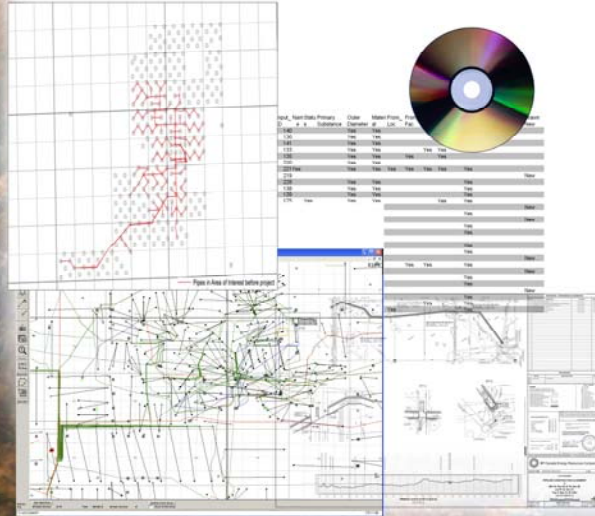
Pipes in Area of Interest before project

| Input_ ID | Nam e | Statu s | Primary Substance | Outer Diameter | Materi al | From_ Loc | From_ Fac |
|---|---|---|---|---|---|---|---|
| 140 | | | | Yes | Yes | | |
| 130 | | | | Yes | Yes | | |
| 141 | | | | Yes | Yes | | |
| 131 | | | | Yes | Yes | | Yes |
| 135 | | | | Yes | Yes | Yes | Yes |
| 500 | | | | Yes | Yes | | |
| 221 | Yes | | | Yes | Yes | Yes | Yes |
| 219 | | | | | | | |
| 500 | | | | Yes | Yes | | |
| 139 | | | | Yes | Yes | | |
| 150 | | | | Yes | Yes | | |
| 175 | | Yes | | Yes | Yes | | |

Yes
Yes
Yes
Yes
Yes
Yes
New
Yes
Yes
New
Yes
Yes
Yes
New
Yes
New
Yes
Yes
New
Yes
New
Yes
Yes
Yes
Yes
New